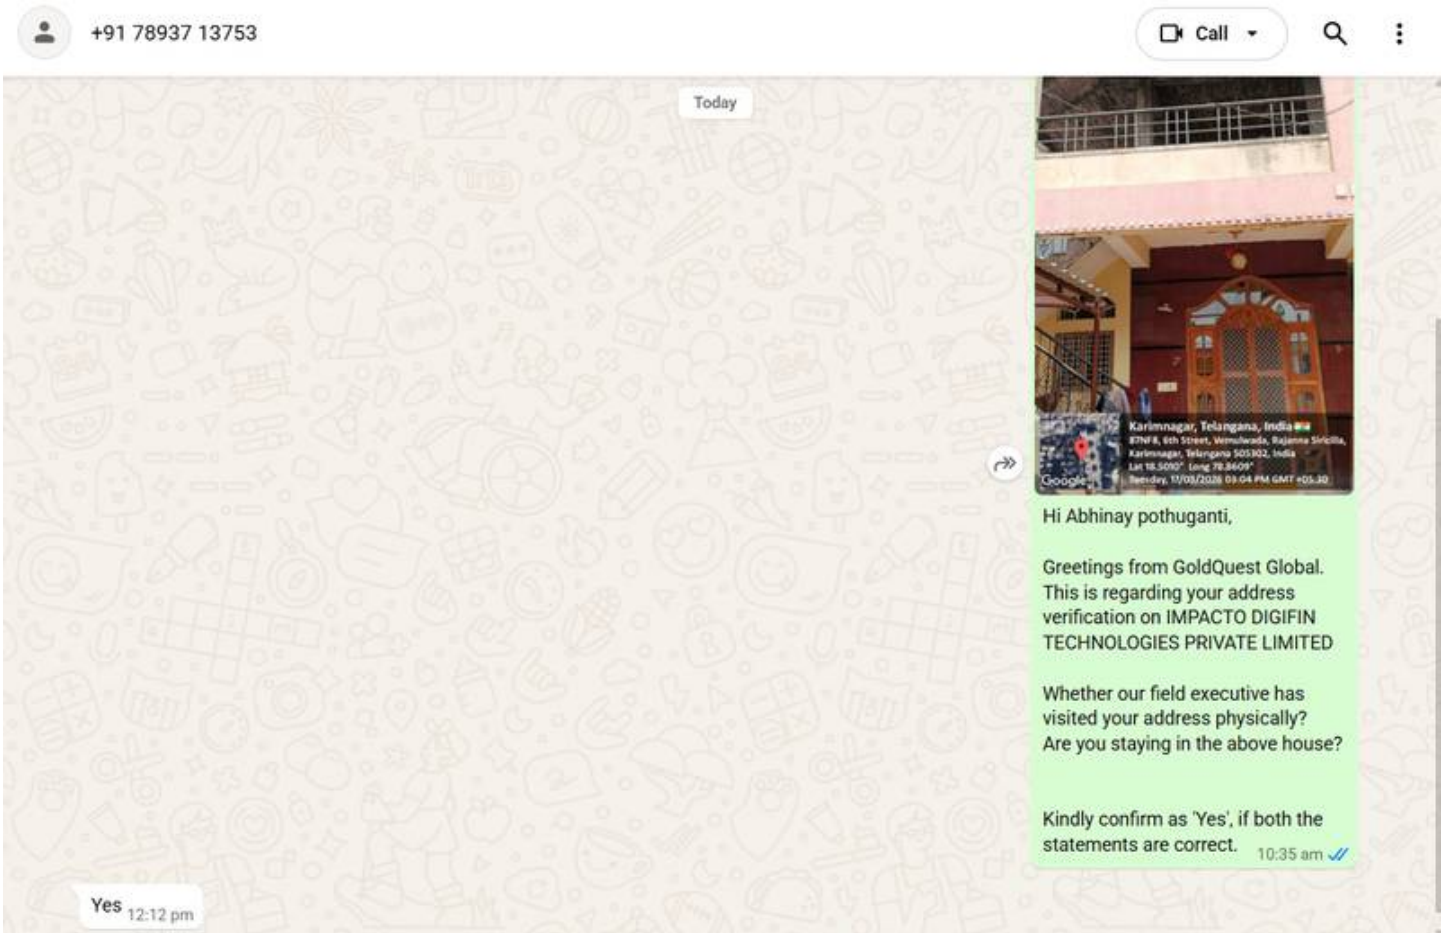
+91 78937 13753

Call

Today

Karimnagar, Telangana, India
87NF8, 6th Street, Vemulawada, Rajanna Sircilla, Karimnagar, Telangana 505302, India
Lat 18.5050° Long 78.8609°
Tuesday, 17/03/2026 03:04 PM GMT +05:30

Google

Hi Abhinay pothuganti,

Greetings from GoldQuest Global. This is regarding your address verification on IMPACTO DIGIFIN TECHNOLOGIES PRIVATE LIMITED

Whether our field executive has visited your address physically? Are you staying in the above house?

Kindly confirm as 'Yes', if both the statements are correct. 10:35 am

Yes 12:12 pm